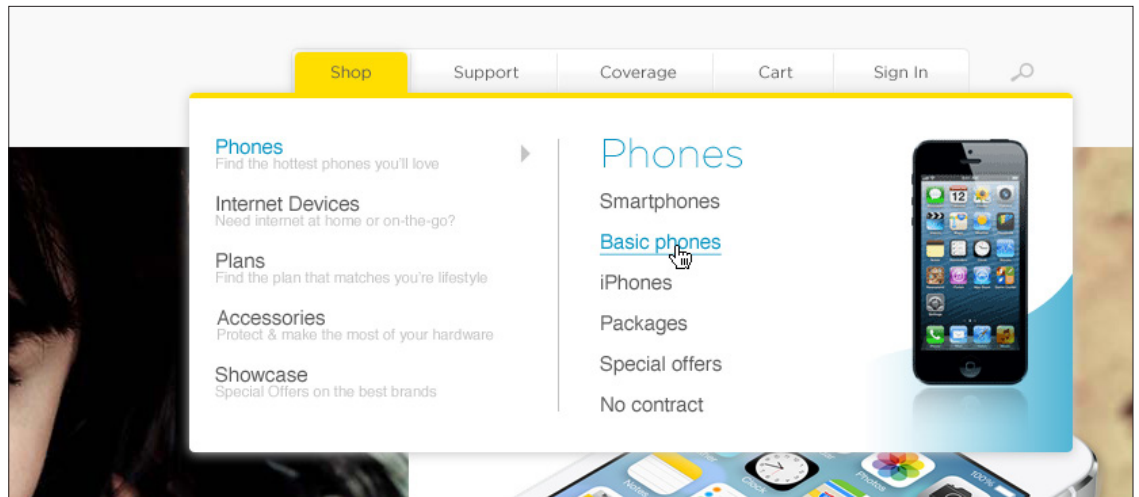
Shop
Support
Coverage
Cart
Sign In

Phones
Find the hottest phones you'll love

Internet Devices
Need internet at home or on-the-go?

Plans
Find the plan that matches you're lifestyle

Accessories
Protect & make the most of your hardware

Showcase
Special Offers on the best brands

Phones
Smartphones
Basic phones
iPhones
Packages
Special offers
No contract